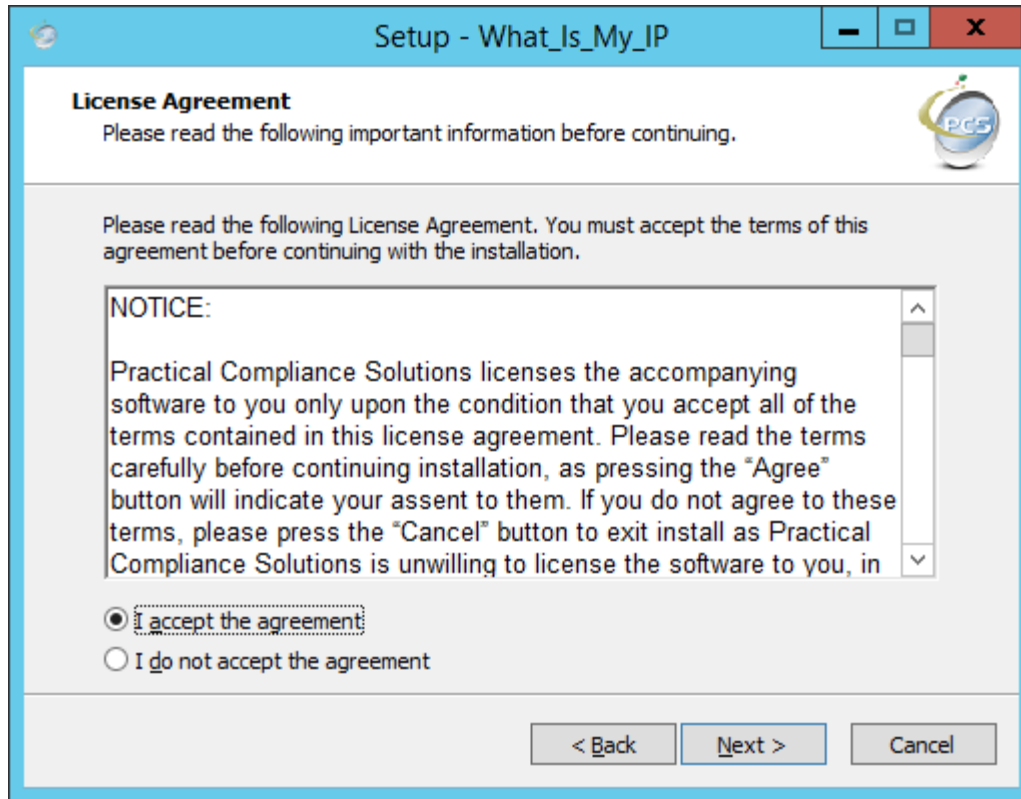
Setup - What_Is_My_IP

License Agreement
Please read the following important information before continuing.

PCS

Please read the following License Agreement. You must accept the terms of this agreement before continuing with the installation.

NOTICE:

Practical Compliance Solutions licenses the accompanying software to you only upon the condition that you accept all of the terms contained in this license agreement. Please read the terms carefully before continuing installation, as pressing the “Agree” button will indicate your assent to them. If you do not agree to these terms, please press the “Cancel” button to exit install as Practical Compliance Solutions is unwilling to license the software to you, in

I accept the agreement
I do not accept the agreement

< Back
Next >
Cancel